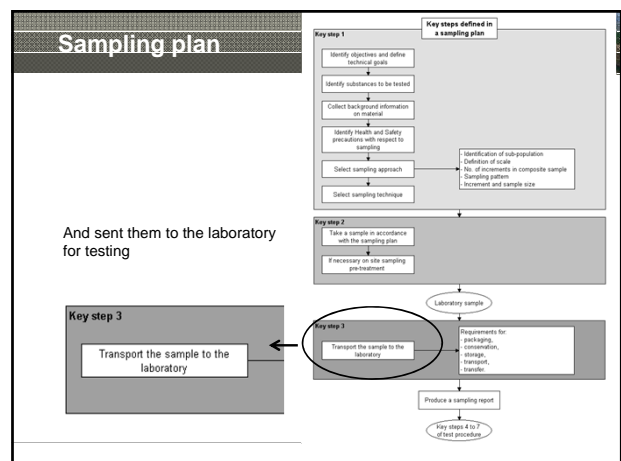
Sampling plan

And sent them to the laboratory for testing

Key step 3

Transport the sample to the laboratory

Key steps defined in a sampling plan

Key step 1

Identify objectives and define technical goals

Identify substances to be tested

Collect background information on material

Identify Health and Safety precautions with respect to sampling

Select sampling approach

- Identification of sub-population
- Definition of scale
- No. of increments in composite sample
- Sampling pattern
- Increment and sample size

Select sampling technique

Key step 2

Take a sample in accordance with the sampling plan

If necessary on site sampling pre-treatment

Laboratory sample

Key step 3

Transport the sample to the laboratory

Requirements for
- packaging,
- conservation,
- storage,
- transport,
- transfer.

Produce a sampling report

Key steps 4 to 7 of test procedure